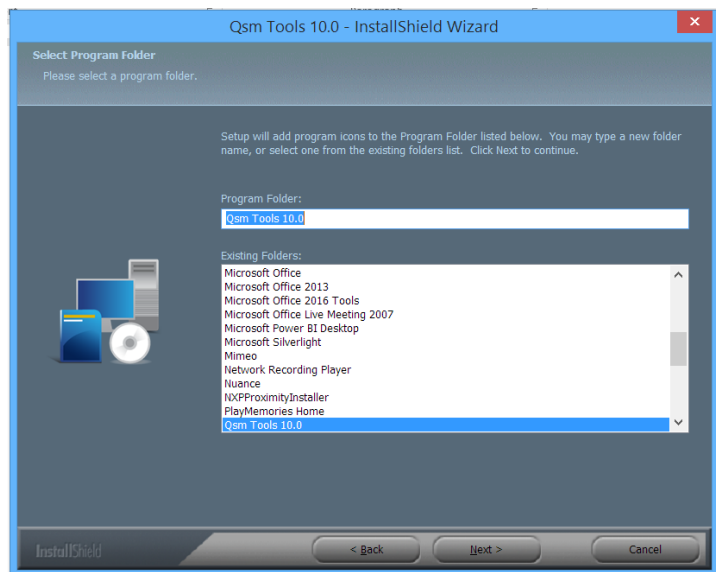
Qsm Tools 10.0 - InstallShield Wizard

Select Program Folder
Please select a program folder.

Setup will add program icons to the Program Folder listed below. You may type a new folder name, or select one from the existing folders list. Click Next to continue.

Program Folder:
Qsm Tools 10.0

Existing Folders:
Microsoft Office
Microsoft Office 2013
Microsoft Office 2016 Tools
Microsoft Office Live Meeting 2007
Microsoft Power BI Desktop
Microsoft Silverlight
Mimeo
Network Recording Player
Nuance
NXPProximityInstaller
PlayMemories Home
Qsm Tools 10.0

InstallShield

< Back
Next >
Cancel